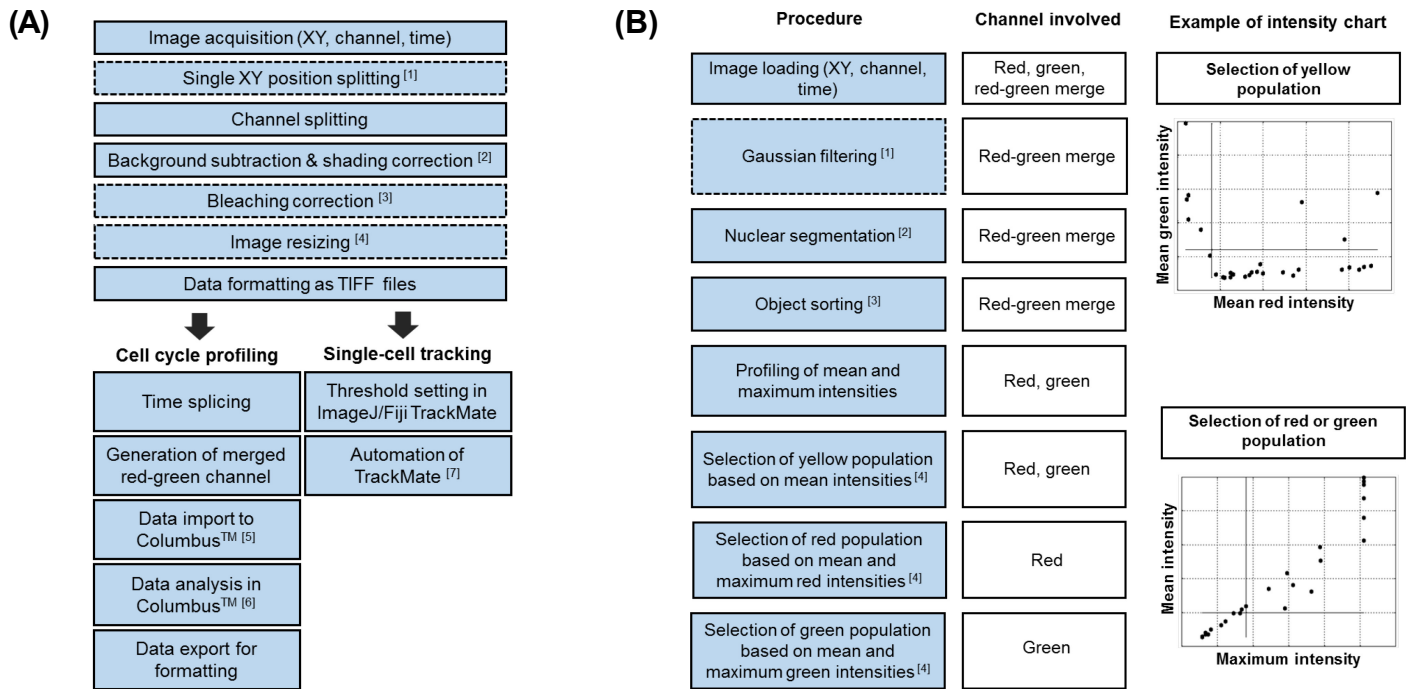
(A)

Image acquisition (XY, channel, time)

Single XY position splitting $^{[1]}$

Channel splitting

Background subtraction & shading correction $^{[2]}$

Bleaching correction $^{[3]}$

Image resizing $^{[4]}$

Data formatting as TIFF files

Cell cycle profiling

Time splicing

Generation of merged red-green channel

Data import to Columbus$^{TM\ [5]}$

Data analysis in Columbus$^{TM\ [6]}$

Data export for formatting

Single-cell tracking

Threshold setting in ImageJ/Fiji TrackMate

Automation of TrackMate $^{[7]}$

(B)

| Procedure | Channel involved |
|---|---|
| Image loading (XY, channel, time) | Red, green, red-green merge |
| Gaussian filtering $^{[1]}$ | Red-green merge |
| Nuclear segmentation $^{[2]}$ | Red-green merge |
| Object sorting $^{[3]}$ | Red-green merge |
| Profiling of mean and maximum intensities | Red, green |
| Selection of yellow population based on mean intensities $^{[4]}$ | Red, green |
| Selection of red population based on mean and maximum red intensities $^{[4]}$ | Red |
| Selection of green population based on mean and maximum green intensities $^{[4]}$ | Green |

Example of intensity chart

Selection of yellow population

Mean green intensity

Mean red intensity

Selection of red or green population

Mean intensity

Maximum intensity